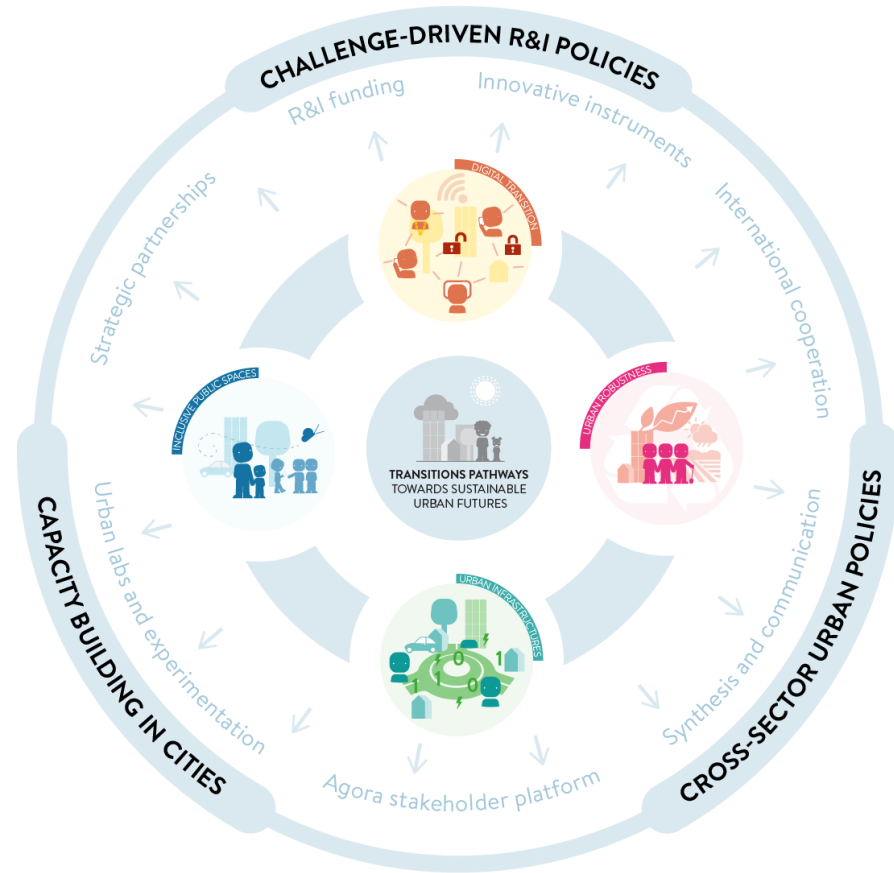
CHALLENGE-DRIVEN R&I POLICIES

R&I funding

Innovative instruments

International cooperation

Strategic partnerships

DIGITAL TRANSITION

INCLUSIVE PUBLIC SPACES

TRANSITIONS PATHWAYS
TOWARDS SUSTAINABLE
URBAN FUTURES

URBAN ROBUSTNESS

URBAN INFRASTRUCTURES

0 1 1 0 1

Urban labs and experimentation

Synthesis and communication

Agora stakeholder platform

CAPACITY BUILDING IN CITIES

CROSS-SECTOR URBAN POLICIES